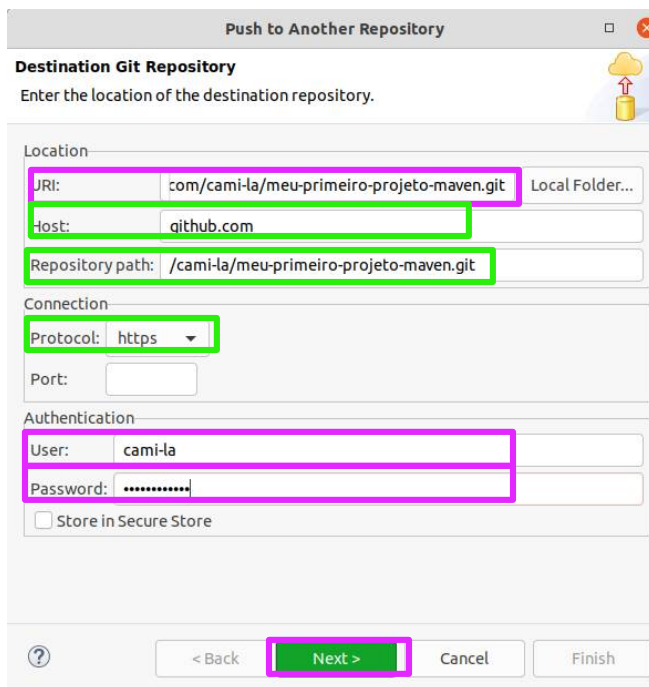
Push to Another Repository

Destination Git Repository
Enter the location of the destination repository.

Location
URI: com/cami-la/meu-primeiro-projeto-maven.git Local Folder...
Host: github.com
Repository path: /cami-la/meu-primeiro-projeto-maven.git

Connection
Protocol: https
Port:

Authentication
User: cami-la
Password: ••••••••••••
Store in Secure Store

?
< Back
Next >
Cancel
Finish